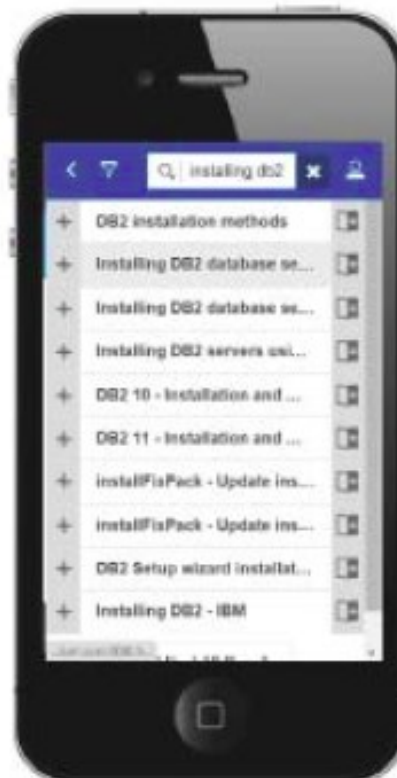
installing db2

+ DB2 installation methods
+ Installing DB2 database se...
+ Installing DB2 database se...
+ Installing DB2 servers usi...
+ DB2 10 - Installation and ...
+ DB2 11 - Installation and ...
+ installFixPack - Update ins...
+ installFixPack - Update ins...
+ DB2 Setup wizard installat...
+ Installing DB2 - IBM
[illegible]